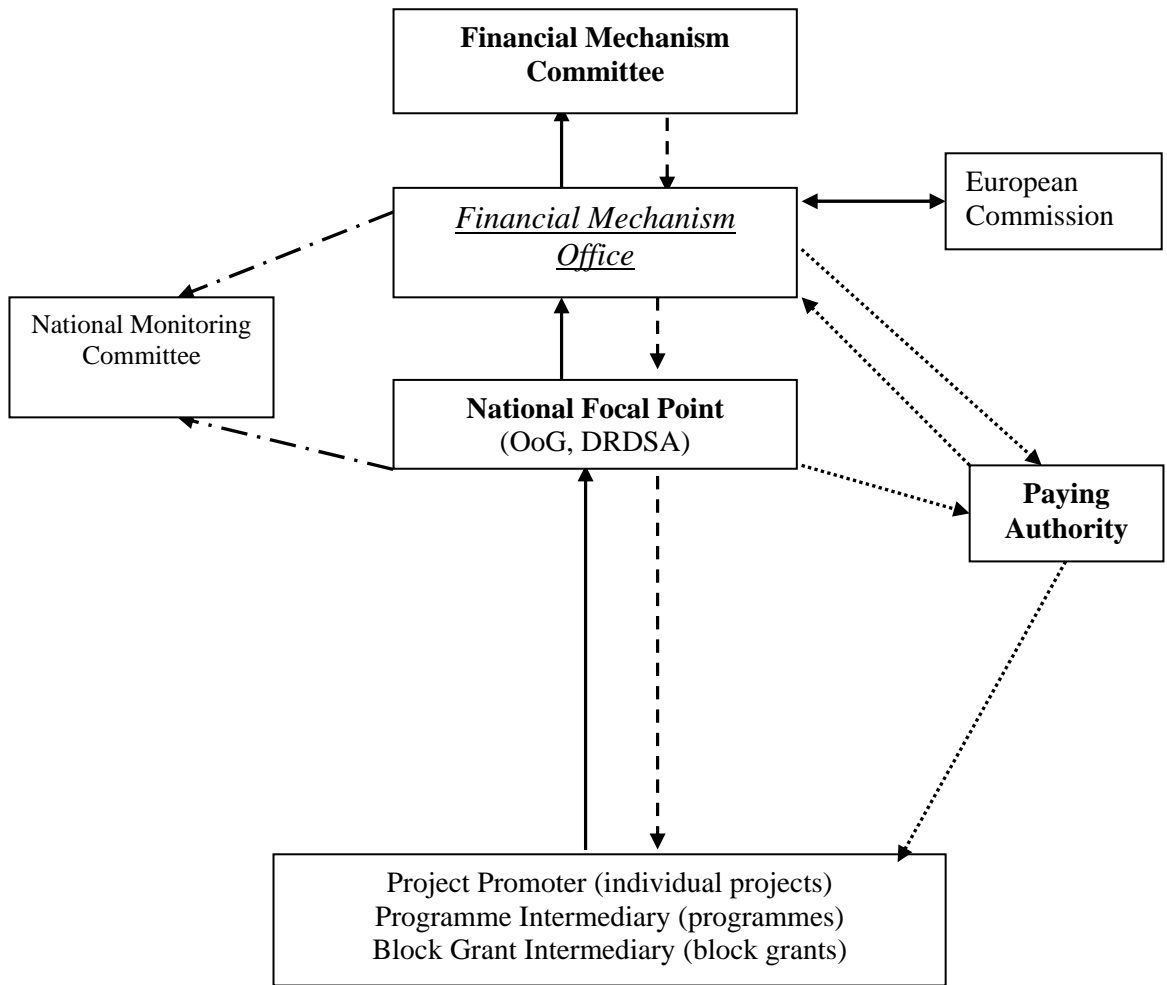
Financial Mechanism Committee

Financial Mechanism Office

European Commission

National Monitoring Committee

National Focal Point
(OoG, DRDSA)

Paying Authority

Project Promoter (individual projects)
Programme Intermediary (programmes)
Block Grant Intermediary (block grants)